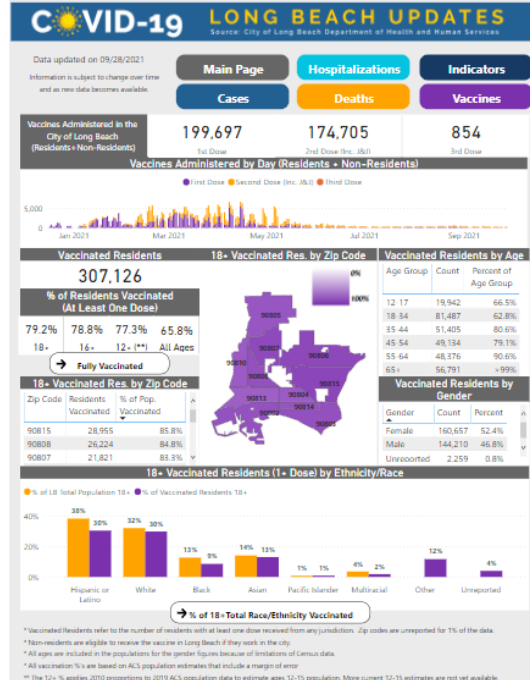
COVID-19 LONG BEACH UPDATES
Source: City of Long Beach Department of Health and Human Services

Data updated on 09/28/2021

Information is subject to change over time and as new data becomes available.

Main Page
Hospitalizations
Indicators
Cases
Deaths
Vaccines

Vaccines Administered in the City of Long Beach (Residents+Non-Residents)

199,697
1st Dose

174,705
2nd Dose (Inc. J&J)

854
3rd Dose

Vaccines Administered by Day (Residents + Non-Residents)

First Dose Second Dose (Inc. J&J) Third Dose

5,000
0
Jan 2021
Mar 2021
May 2021
Jul 2021
Sep 2021

Vaccinated Residents
307,126

18+ Vaccinated Res. by Zip Code
0%
100%
90805
90807
90810
90806
90808
90815
90813
90804
90814
90802
90803

Vaccinated Residents by Age

| Age Group | Count | Percent of Age Group |
|---|---|---|
| 12-17 | 19,942 | 66.5% |
| 18-34 | 81,487 | 62.8% |
| 35-44 | 51,405 | 80.6% |
| 45-54 | 49,134 | 79.1% |
| 55-64 | 48,376 | 90.6% |
| 65+ | 56,791 | >99% |

% of Residents Vaccinated (At Least One Dose)

79.2% 18+
78.8% 16+
77.3% 12+ (**)
65.8% All Ages

Fully Vaccinated

18+ Vaccinated Res. by Zip Code

| Zip Code | Residents Vaccinated | % of Pop. Vaccinated |
|---|---|---|
| 90815 | 28,955 | 85.8% |
| 90808 | 26,224 | 84.8% |
| 90807 | 21,821 | 83.3% |

Vaccinated Residents by Gender

| Gender | Count | Percent |
|---|---|---|
| Female | 160,657 | 52.4% |
| Male | 144,210 | 46.8% |
| Unreported | 2,259 | 0.8% |

18+ Vaccinated Residents (1+ Dose) by Ethnicity/Race

% of LB Total Population 18+ % of Vaccinated Residents 18+

40%
20%
0%

38% 30% Hispanic or Latino
32% 30% White
13% 9% Black
14% 13% Asian
1% 1% Pacific Islander
4% 2% Multiracial
12% Other
4% Unreported

% of 18+Total Race/Ethnicity Vaccinated

* Vaccinated Residents refer to the number of residents with at least one dose received from any jurisdiction. Zip codes are unreported for 1% of the data.
* Non-residents are eligible to receive the vaccine in Long Beach if they work in the city.
* All ages are included in the populations for the gender figures because of limitations of Census data.
* All vaccination %'s are based on ACS population estimates that include a margin of error
** The 12+ % applies 2010 proportions to 2019 ACS population data to estimate ages 12-15 population. More current 12-15 estimates are not yet available.